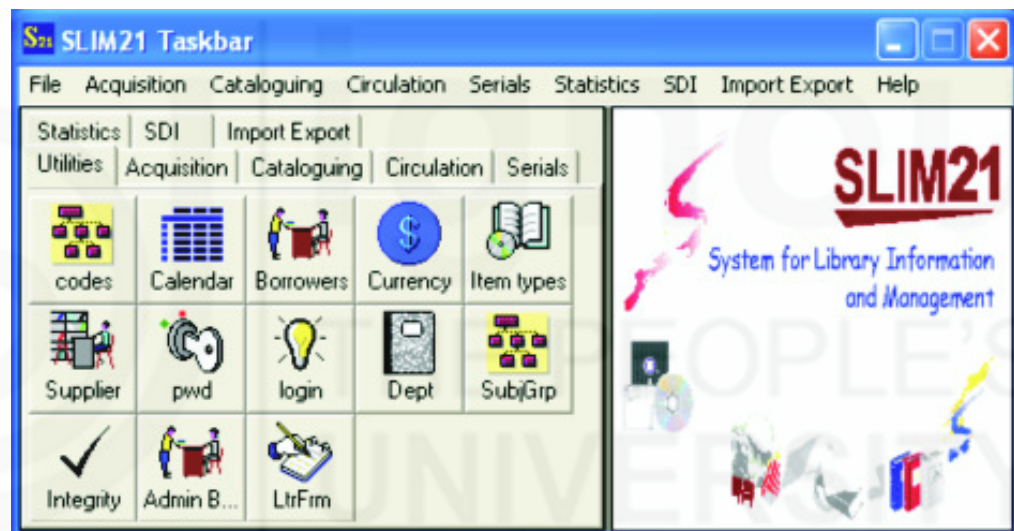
S21 SLIM21 Taskbar

File Acquisition Cataloguing Circulation Serials Statistics SDI Import Export Help

Statistics SDI Import Export
Utilities Acquisition Cataloguing Circulation Serials

codes Calendar Borrowers Currency Item types
Supplier pwd login Dept SubjGrp
Integrity Admin B... LtrFrm

SLIM21
System for Library Information and Management

THE PEOPLE'S UNIVERSITY